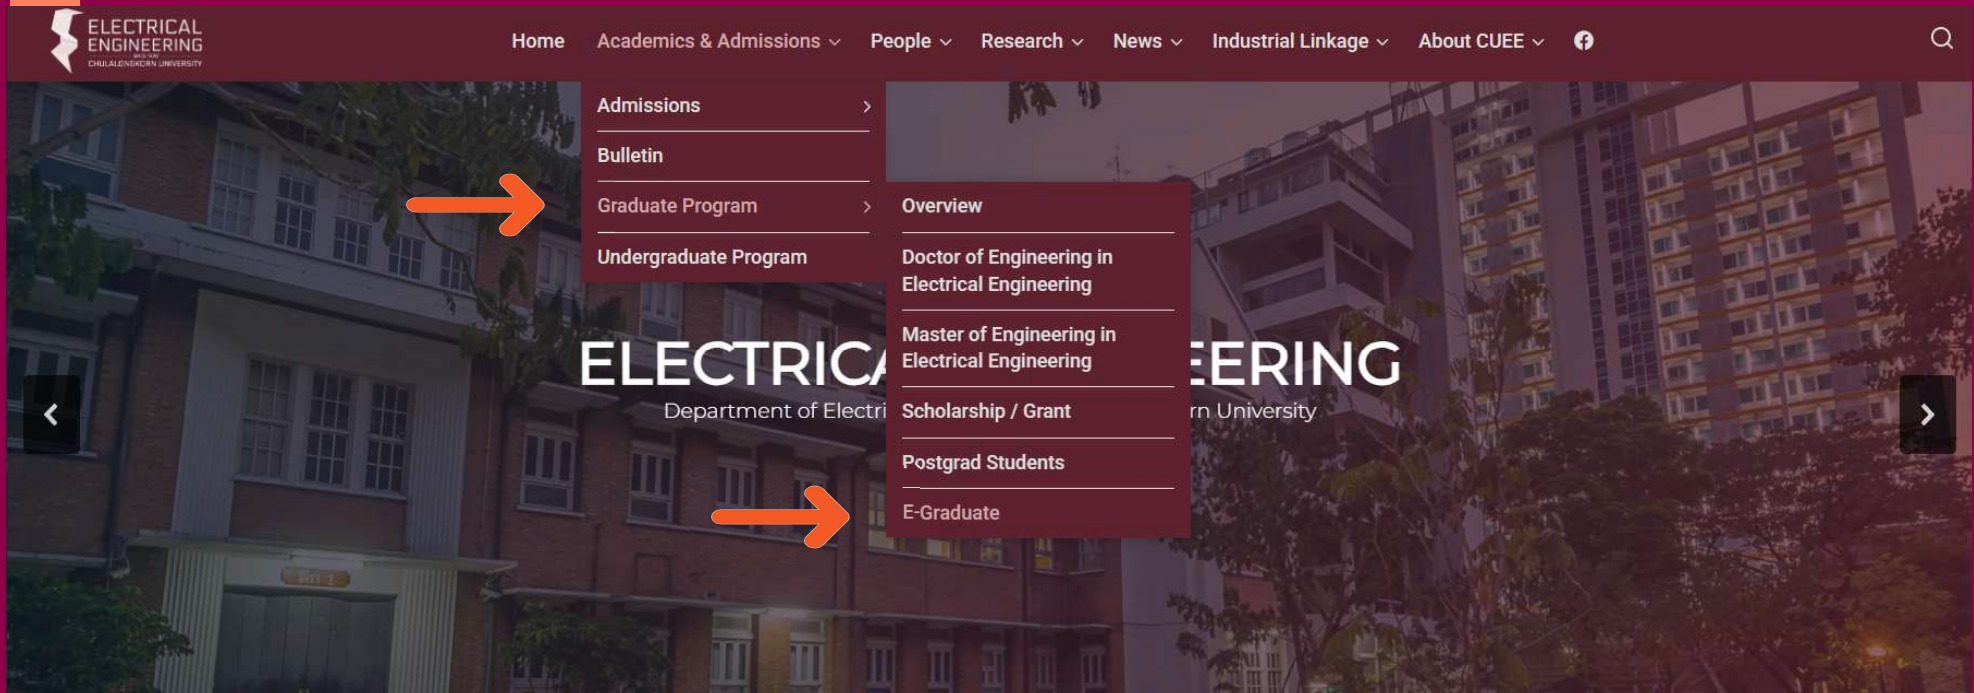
ELECTRICAL ENGINEERING
CHULALONGKORN UNIVERSITY

Home Academics & Admissions People Research News Industrial Linkage About CUEE

Admissions
Bulletin
Graduate Program
Undergraduate Program

Overview
Doctor of Engineering in Electrical Engineering
Master of Engineering in Electrical Engineering
Scholarship / Grant
Postgrad Students
E-Graduate

ELECTRICA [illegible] EERING
Department of Electri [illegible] rn University